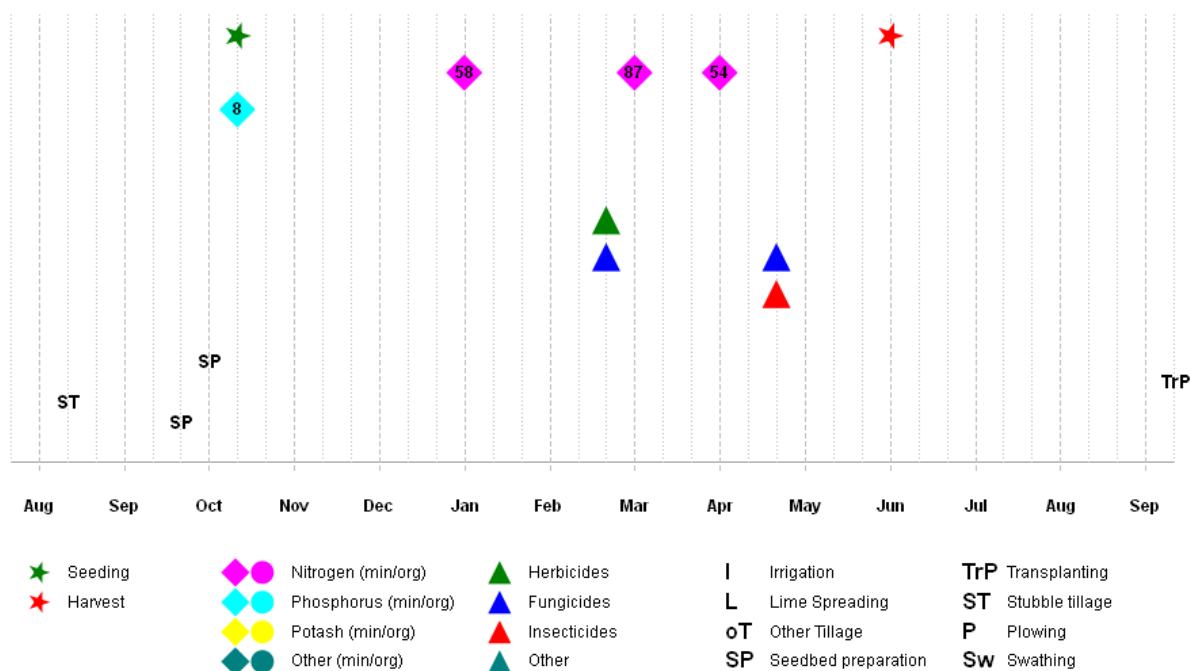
58
87
54
8
SP
ST
SP
TrP

Aug
Sep
Oct
Nov
Dec
Jan
Feb
Mar
Apr
May
Jun
Jul
Aug
Sep

Seeding
Harvest

Nitrogen (min/org)
Phosphorus (min/org)
Potash (min/org)
Other (min/org)

Herbicides
Fungicides
Insecticides
Other

I Irrigation
L Lime Spreading
oT Other Tillage
SP Seedbed preparation

TrP Transplanting
ST Stubble tillage
P Plowing
Sw Swathing